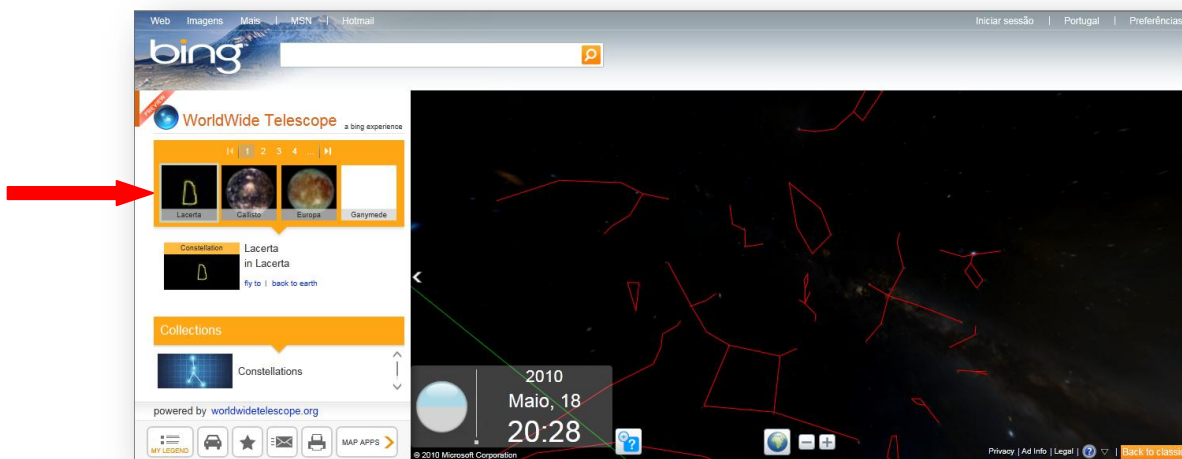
Web Imagens Mais | MSN | Hotmail

Iniciar sessão | Portugal | Preferências

bing

Preview

WorldWide Telescope a bing experience

1 2 3 4 ...

Lacerta Callisto Europa Ganymede

Constellation

Lacerta
in Lacerta

fly to | back to earth

Collections

Constellations

powered by worldwidetelescope.org

MY LEGEND

MAP APPS

2010
Maio, 18
20:28

© 2010 Microsoft Corporation

Privacy | Ad Info | Legal | Back to classi